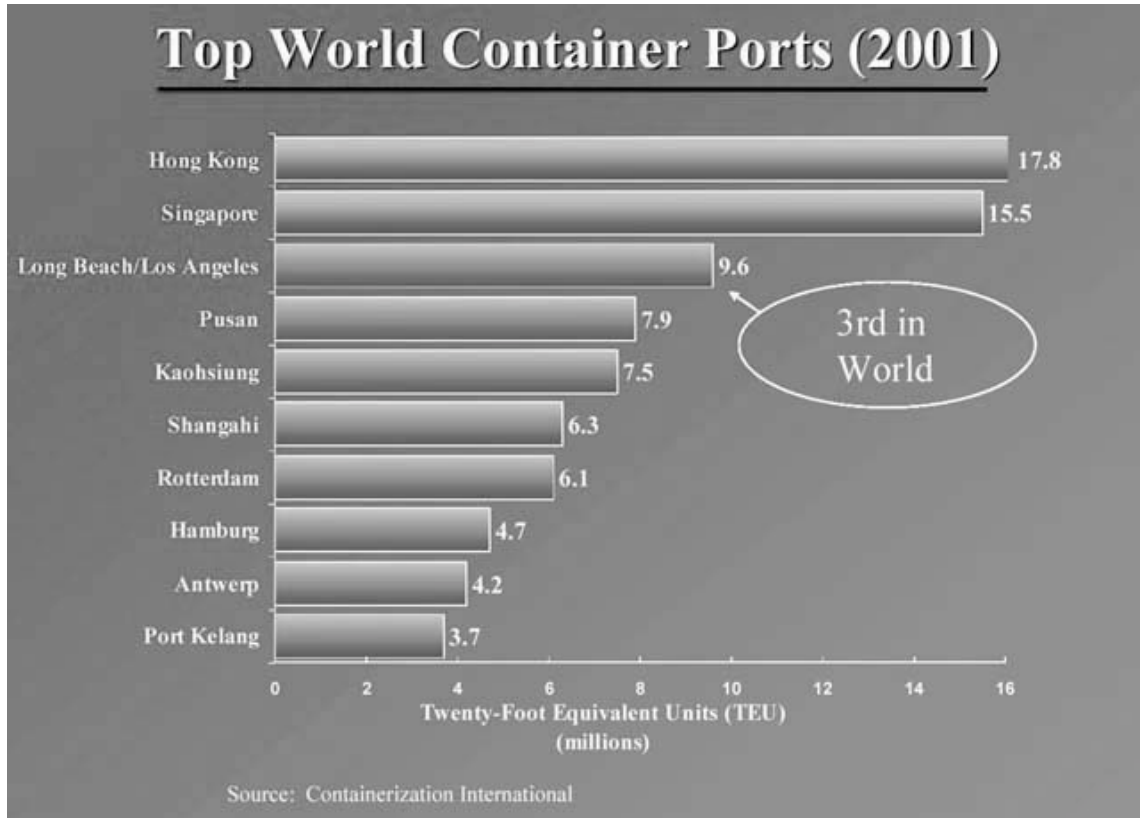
Top World Container Ports (2001)

Hong Kong 17.8
Singapore 15.5
Long Beach/Los Angeles 9.6
Pusan 7.9
Kaohsiung 7.5
Shangahi 6.3
Rotterdam 6.1
Hamburg 4.7
Antwerp 4.2
Port Kelang 3.7

3rd in World

0 2 4 6 8 10 12 14 16

Twenty-Foot Equivalent Units (TEU) (millions)

Source: Containerization International